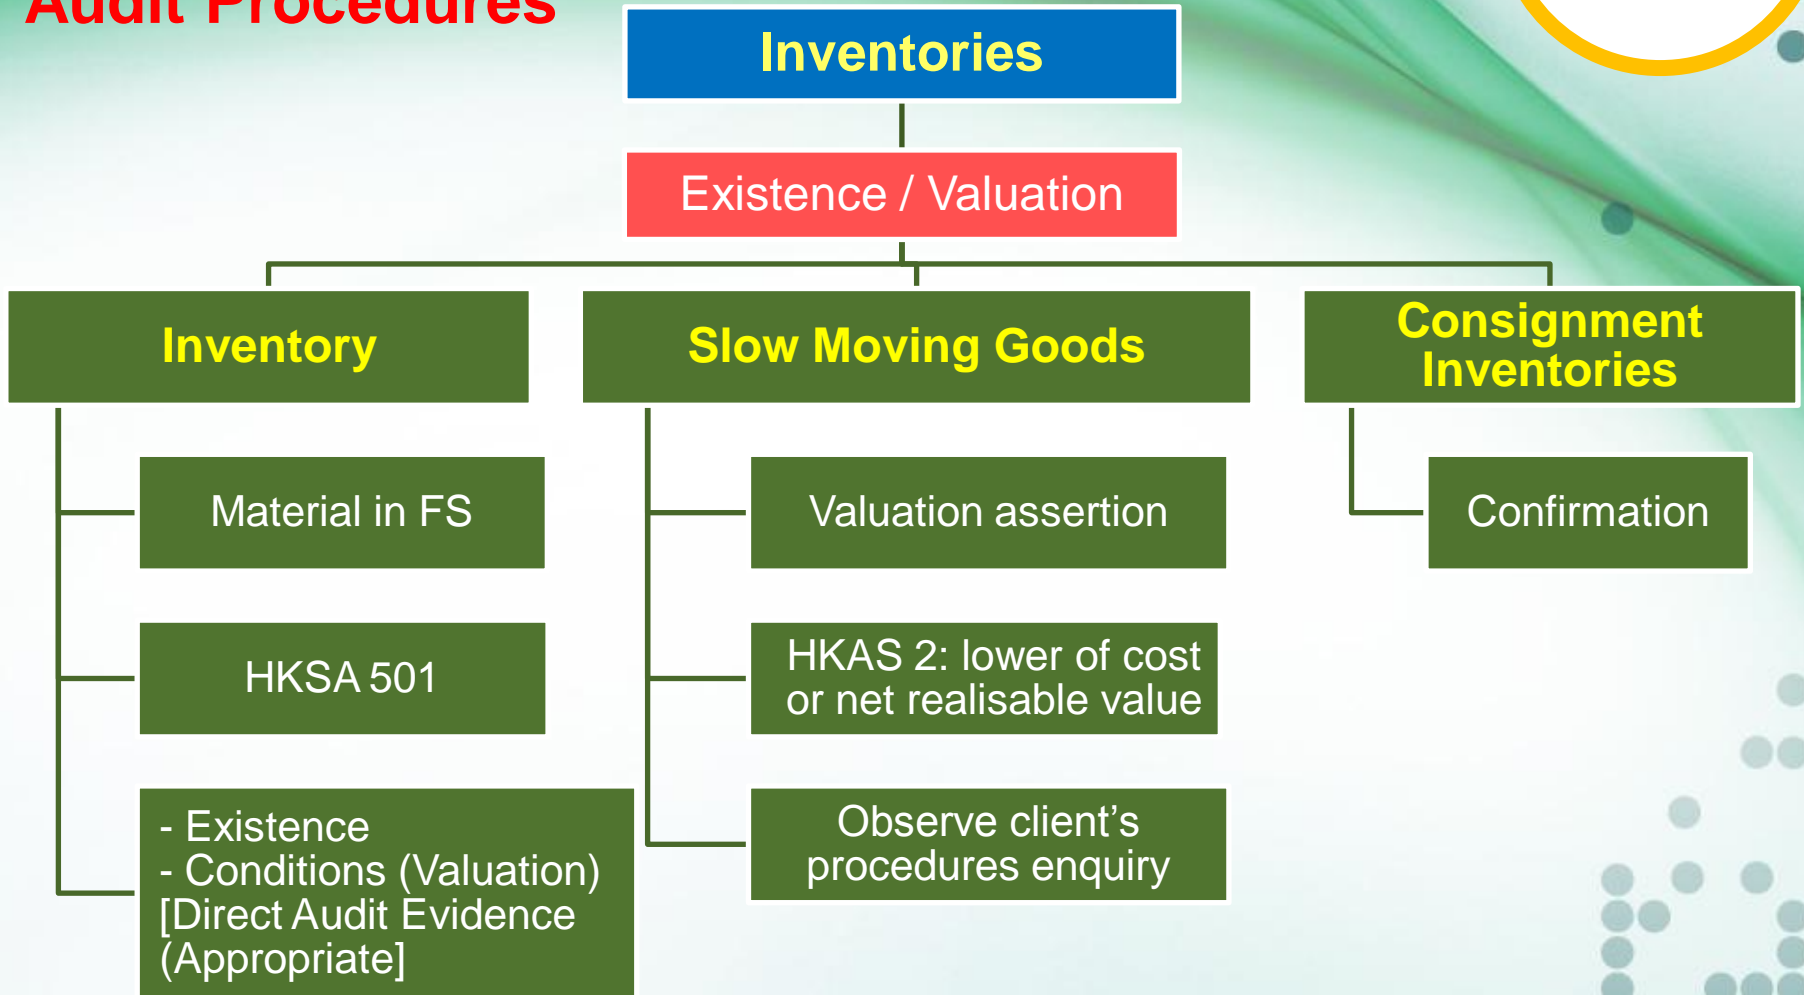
Audit Procedures

Inventories

Existence / Valuation

Inventory

Material in FS

HKSA 501

- Existence
- Conditions (Valuation)
[Direct Audit Evidence (Appropriate)]

Slow Moving Goods

Valuation assertion

HKAS 2: lower of cost or net realisable value

Observe client's procedures enquiry

Consignment Inventories

Confirmation